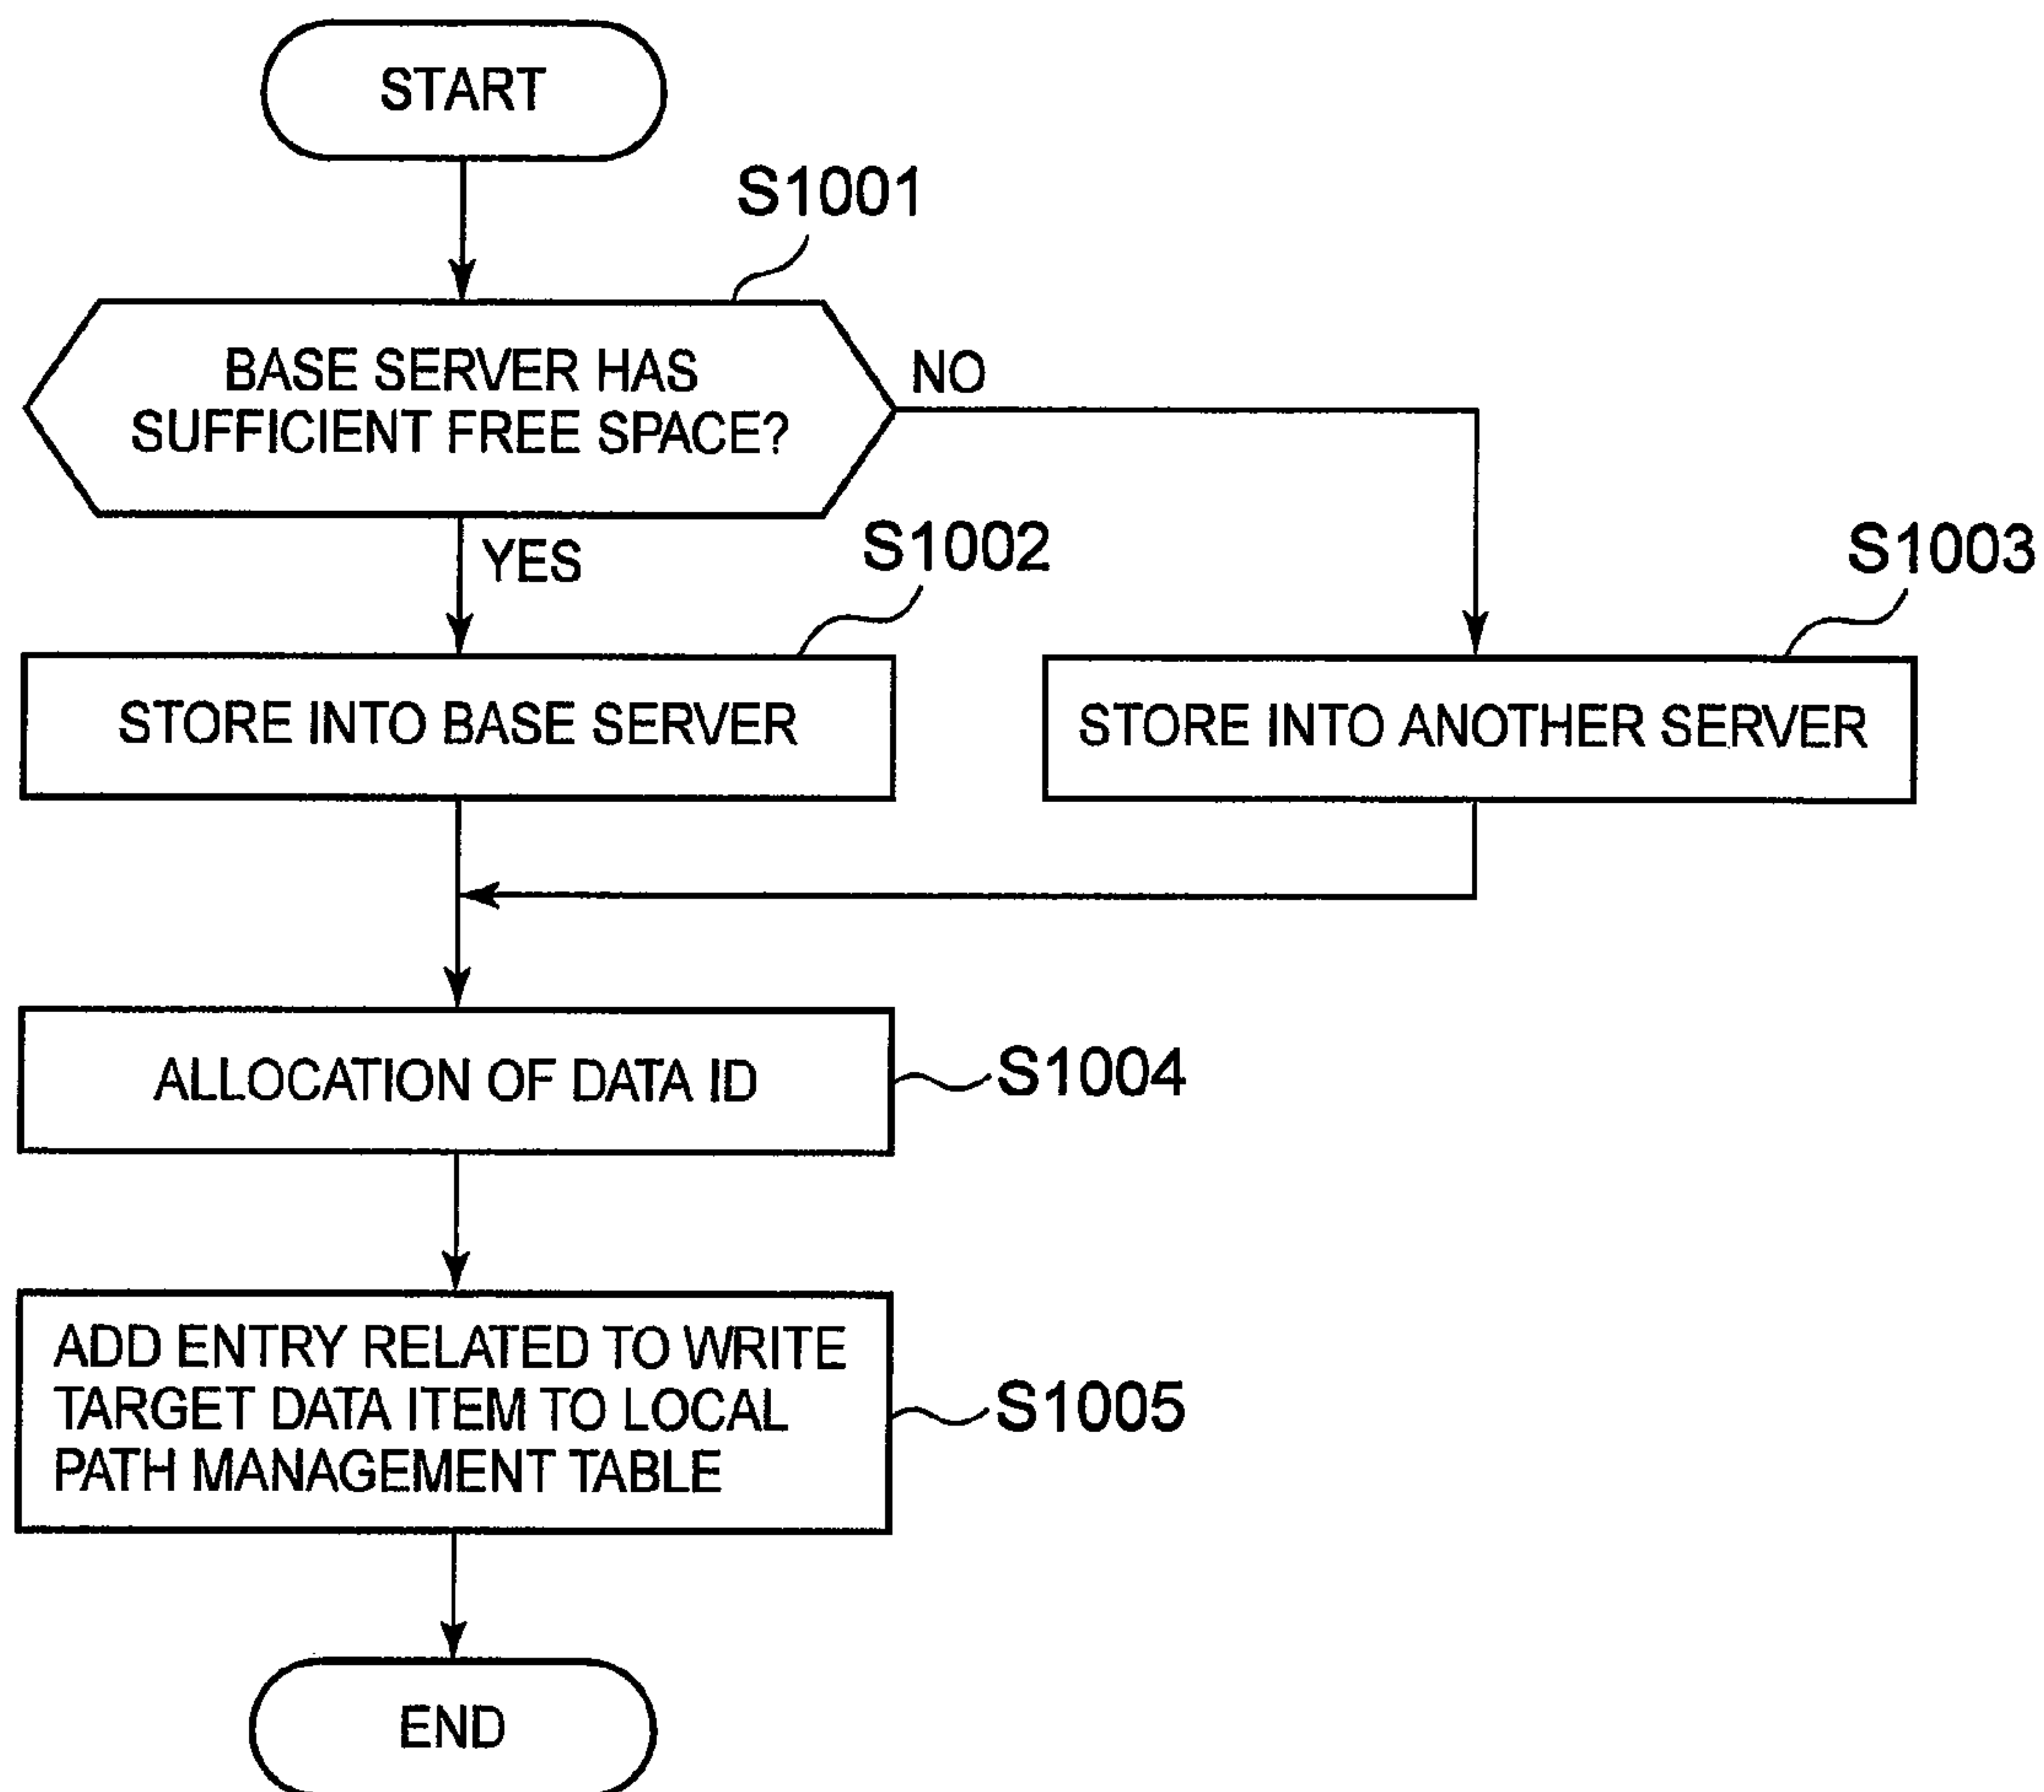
START

S1001

BASE SERVER HAS SUFFICIENT FREE SPACE?

NO

YES

S1002

S1003

STORE INTO BASE SERVER

STORE INTO ANOTHER SERVER

ALLOCATION OF DATA ID

S1004

ADD ENTRY RELATED TO WRITE TARGET DATA ITEM TO LOCAL PATH MANAGEMENT TABLE

S1005

END